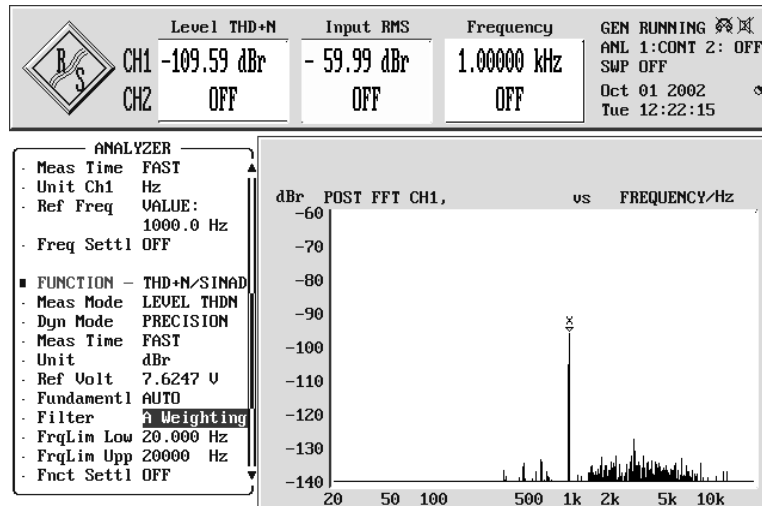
Level THD+N | Input RMS | Frequency
GEN RUNNING
ANL 1:CONT 2: OFF
SWP OFF
Oct 01 2002
Tue 12:22:15

CH1 -109.59 dBr | - 59.99 dBr | 1.00000 kHz
CH2 OFF | OFF | OFF

ANALYZER
Meas Time FAST
Unit Ch1 Hz
Ref Freq VALUE: 1000.0 Hz
Freq Settl OFF

FUNCTION – THD+N/SINAD
Meas Mode LEVEL THDN
Dyn Mode PRECISION
Meas Time FAST
Unit dBr
Ref Volt 7.6247 V
Fundamentl AUTO
Filter A Weighting
FrqLim Low 20.000 Hz
FrqLim Upp 20000 Hz
Fnct Settl OFF

dBr POST FFT CH1, vs FREQUENCY/Hz
-60
-70
-80
-90
-100
-110
-120
-130
-140
20 50 100 500 1k 2k 5k 10k